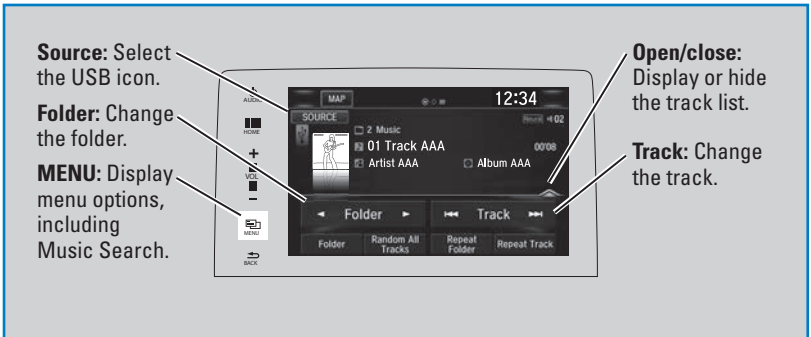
Source: Select the USB icon.

Folder: Change the folder.

MENU: Display menu options, including Music Search.

Open/close: Display or hide the track list.

Track: Change the track.

AUDIO

HOME

+

VOL

−

MENU

BACK

MAP

12:34

SOURCE

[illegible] 02

2 Music

01 Track AAA

00:08

Artist AAA

Album AAA

◄ Folder ►

⏮ Track ⏭

Folder

Random All Tracks

Repeat Folder

Repeat Track